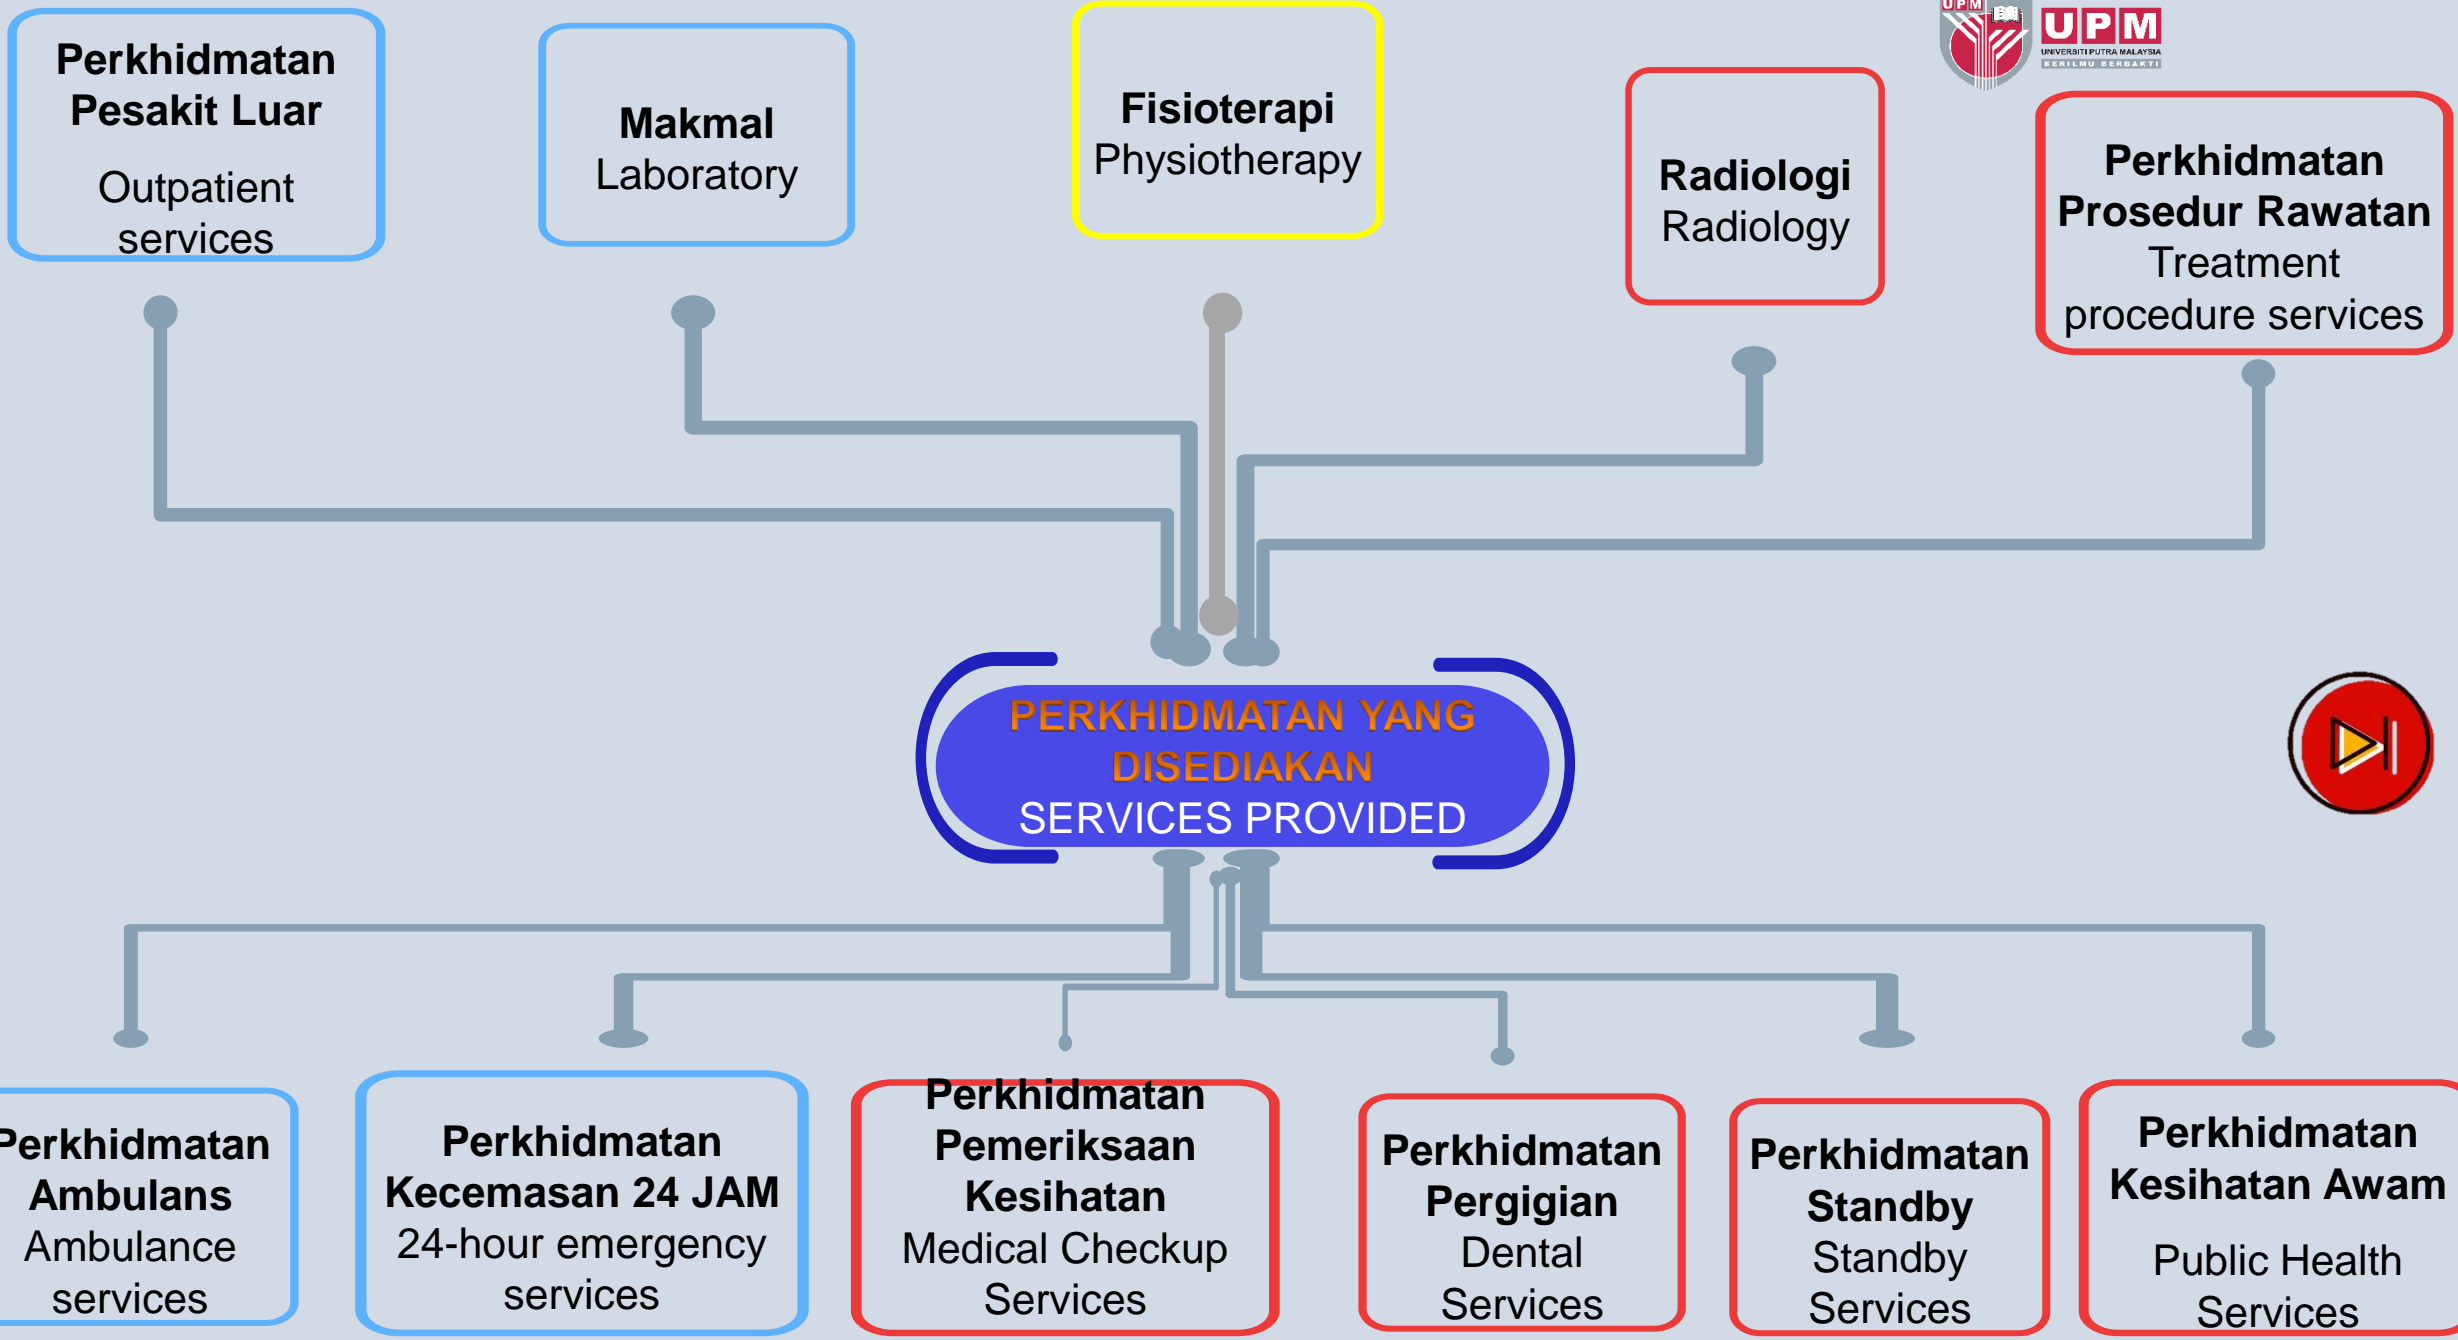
Perkhidmatan Pesakit Luar
Outpatient services

Makmal
Laboratory

Fisioterapi
Physiotherapy

Radiologi
Radiology

UPM
UPM
UNIVERSITI PUTRA MALAYSIA
BERILMU BERBAKTI

Perkhidmatan Prosedur Rawatan
Treatment procedure services

PERKHIDMATAN YANG DISEDIAKAN
SERVICES PROVIDED

Perkhidmatan Ambulans
Ambulance services

Perkhidmatan Kecemasan 24 JAM
24-hour emergency services

Perkhidmatan Pemeriksaan Kesihatan
Medical Checkup Services

Perkhidmatan Pergigian
Dental Services

Perkhidmatan Standby
Standby Services

Perkhidmatan Kesihatan Awam
Public Health Services